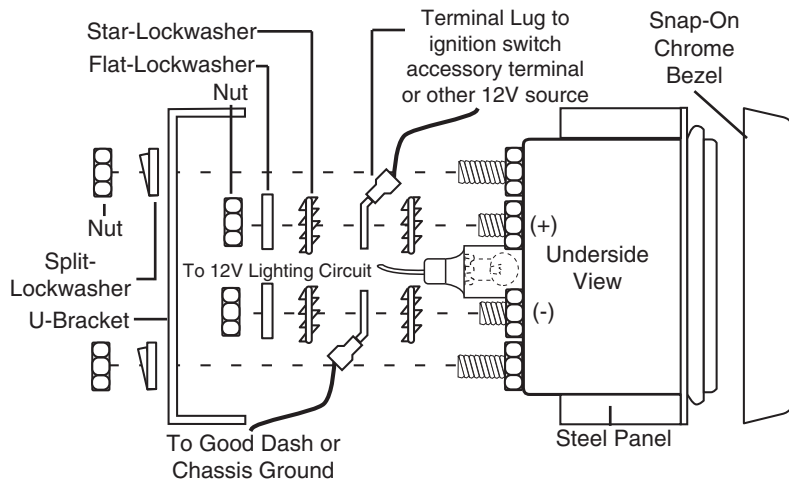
Star-Lockwasher
Flat-Lockwasher
Nut
Terminal Lug to ignition switch accessory terminal or other 12V source
Snap-On Chrome Bezel
Nut
Split-Lockwasher
U-Bracket
(+)
To 12V Lighting Circuit
Underside View
(-)
To Good Dash or Chassis Ground
Steel Panel